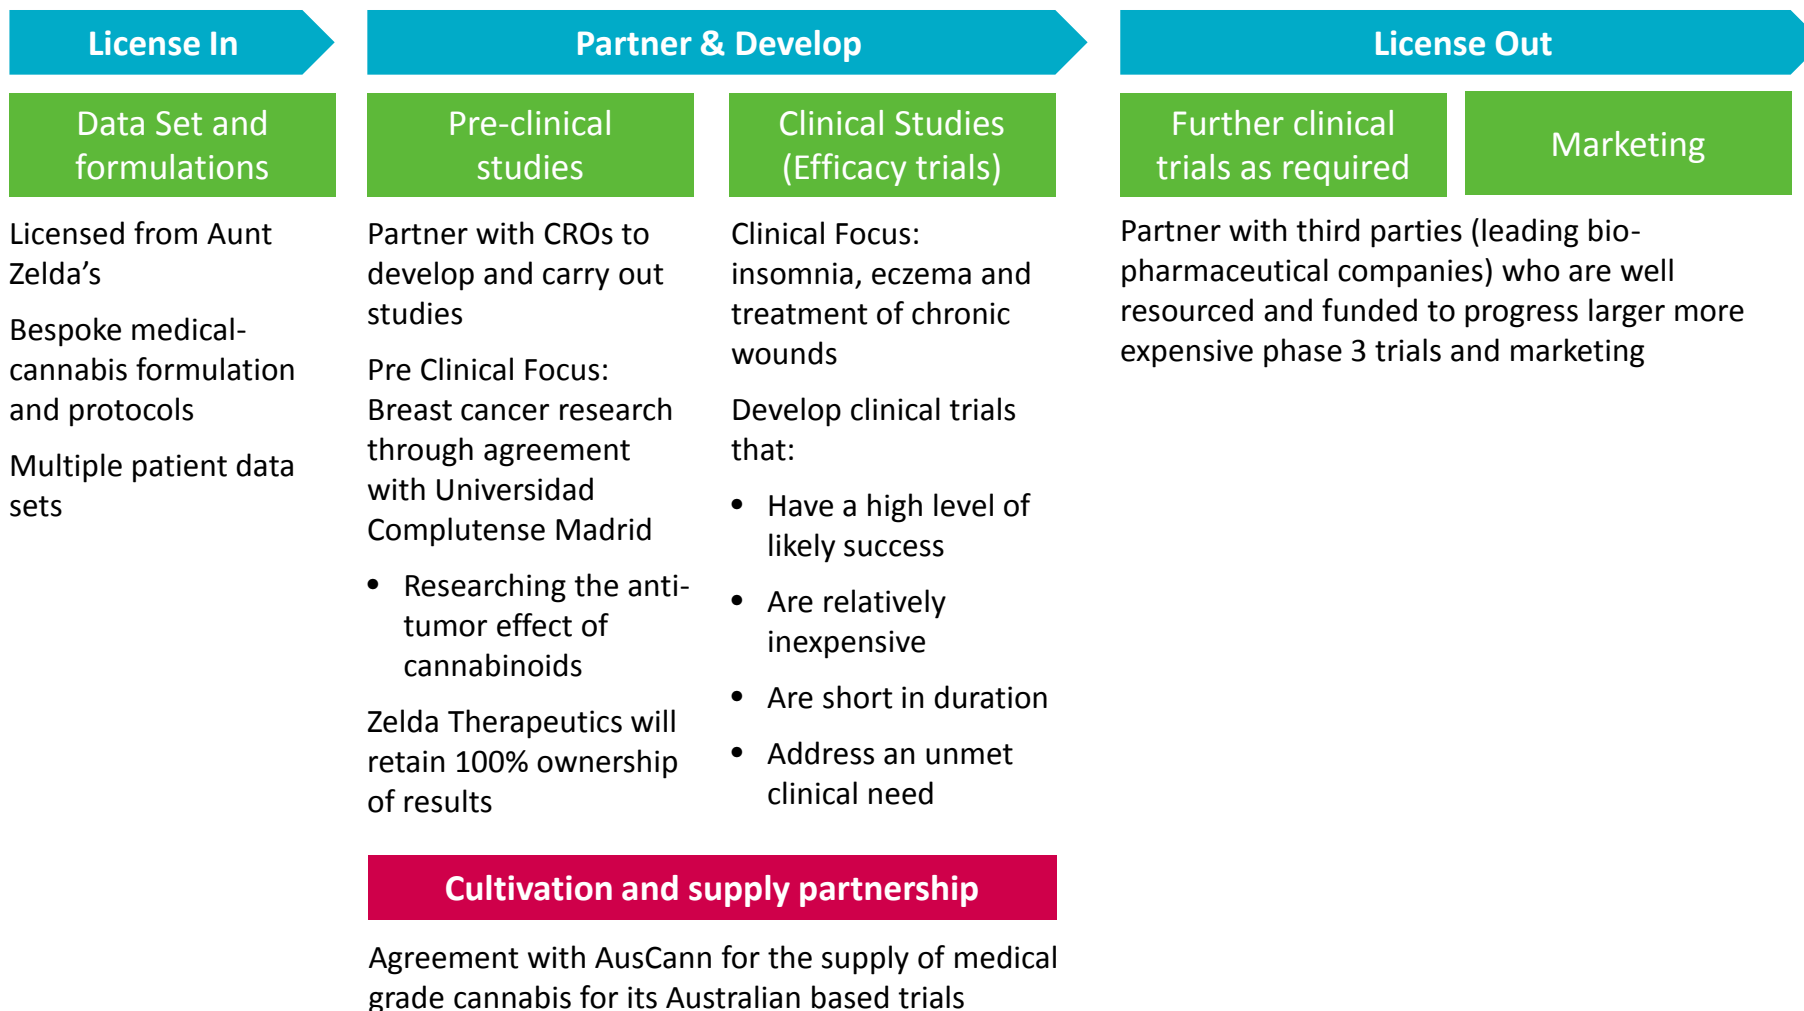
License In

Partner & Develop

License Out

Data Set and formulations

Licensed from Aunt Zelda's

Bespoke medical-cannabis formulation and protocols

Multiple patient data sets

Pre-clinical studies

Partner with CROs to develop and carry out studies

Pre Clinical Focus: Breast cancer research through agreement with Universidad Complutense Madrid

- Researching the anti-tumor effect of cannabinoids

Zelda Therapeutics will retain 100% ownership of results

Clinical Studies (Efficacy trials)

Clinical Focus: insomnia, eczema and treatment of chronic wounds

Develop clinical trials that:

- Have a high level of likely success
- Are relatively inexpensive
- Are short in duration
- Address an unmet clinical need

Further clinical trials as required

Marketing

Partner with third parties (leading bio-pharmaceutical companies) who are well resourced and funded to progress larger more expensive phase 3 trials and marketing

Cultivation and supply partnership

Agreement with AusCann for the supply of medical grade cannabis for its Australian based trials